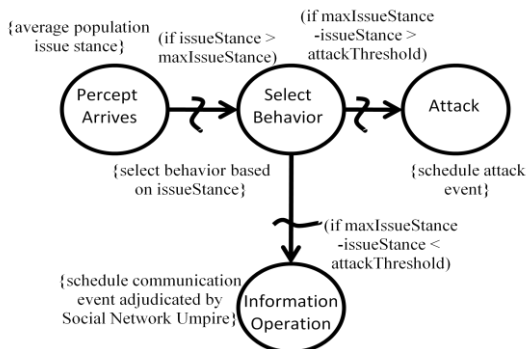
{average population issue stance}

(if issueStance > maxIssueStance)

(if maxIssueStance -issueStance > attackThreshold)

Percept Arrives

Select Behavior

Attack

{select behavior based on issueStance}

{schedule attack event}

(if maxIssueStance -issueStance < attackThreshold)

{schedule communication event adjudicated by Social Network Umpire}

Information Operation